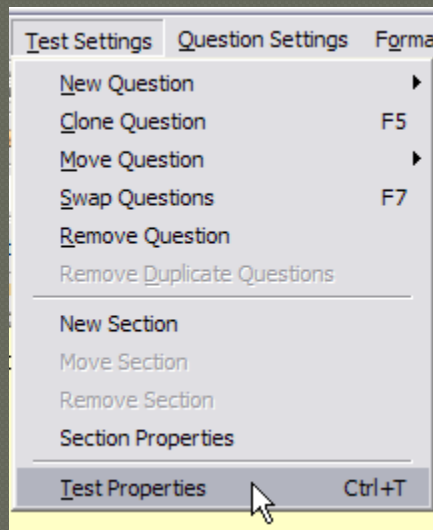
Test Settings Question Settings Forma

New Question
Clone Question F5
Move Question
Swap Questions F7
Remove Question
Remove Duplicate Questions

New Section
Move Section
Remove Section
Section Properties

Test Properties Ctrl+T